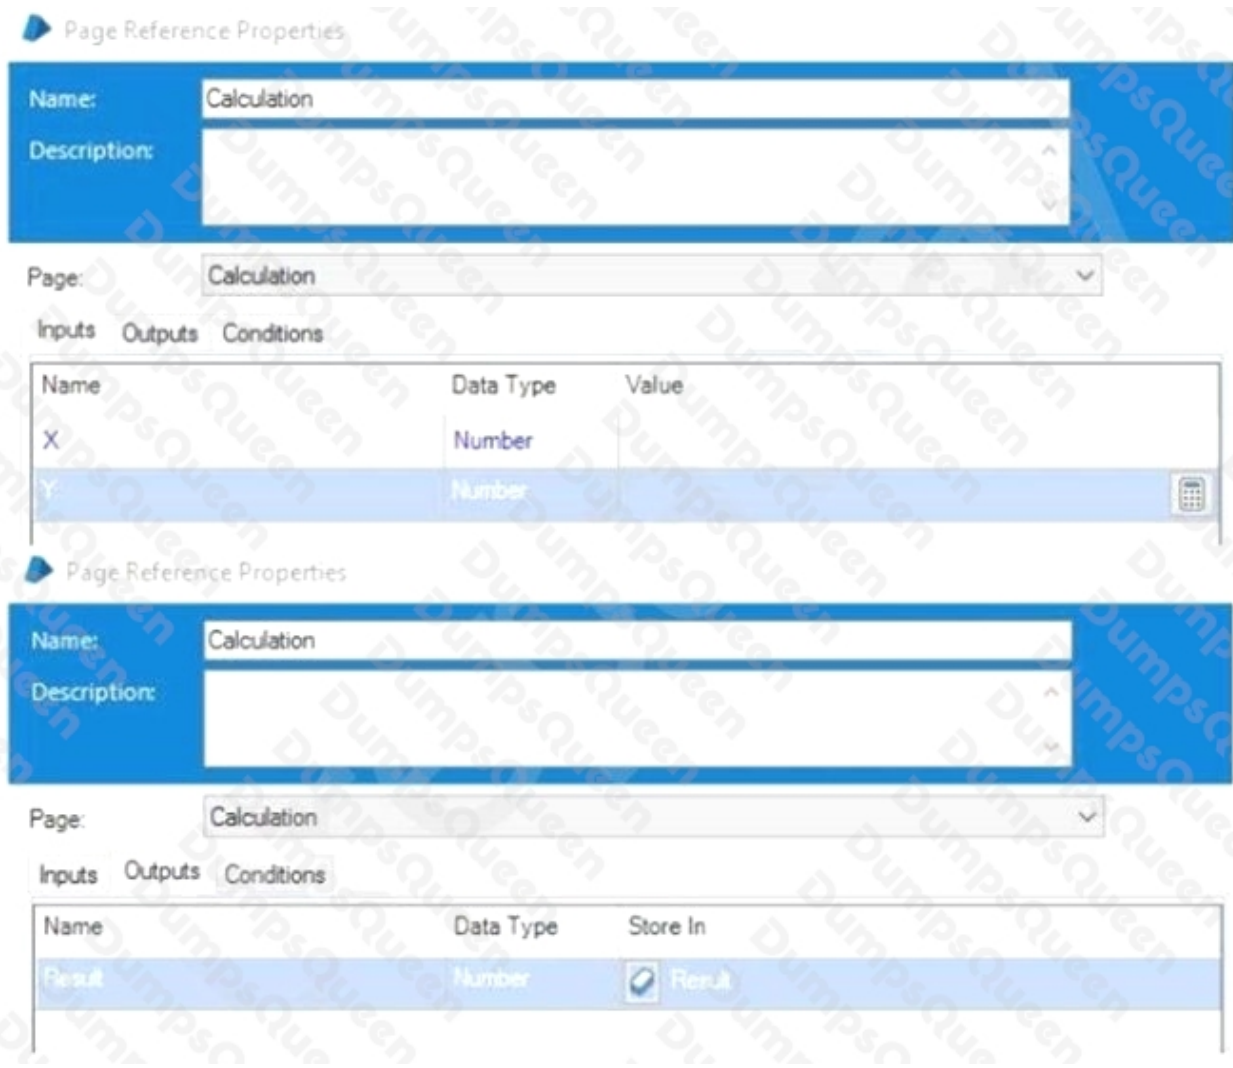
Page Reference Properties

Name: Calculation

Description:

Page: Calculation

Inputs Outputs Conditions

| Name | Data Type | Value |
|---|---|---|
| X | Number | |
| Y | Number | |

Page Reference Properties

Name: Calculation

Description:

Page: Calculation

Inputs Outputs Conditions

| Name | Data Type | Store In |
|---|---|---|
| Result | Number | Result |